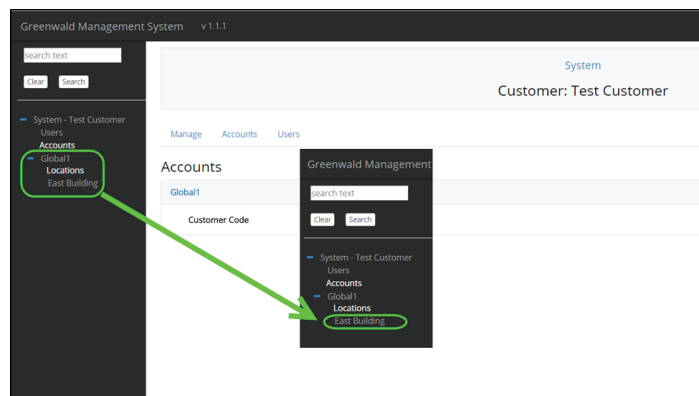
Greenwald Management System v 1.1.1

search text

Clear Search

– System - Test Customer
Users
Accounts
– Global1
Locations
East Building

System

Customer: Test Customer

Manage Accounts Users

Accounts

Global1

Customer Code

Greenwald Management

search text

Clear Search

– System - Test Customer
Users
Accounts
– Global1
Locations
East Building